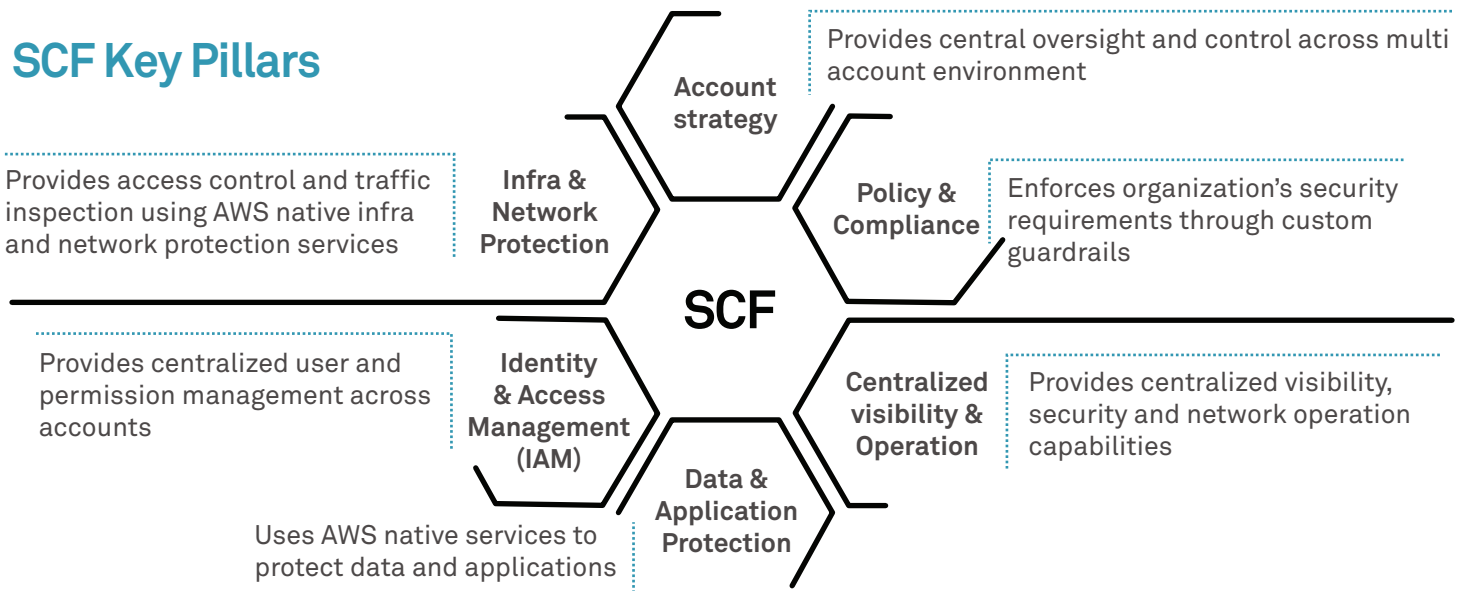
SCF Key Pillars

Provides central oversight and control across multi account environment

Account strategy

Provides access control and traffic inspection using AWS native infra and network protection services

Infra & Network Protection

Policy & Compliance

Enforces organization's security requirements through custom guardrails

SCF

Provides centralized user and permission management across accounts

Identity & Access Management (IAM)

Centralized visibility & Operation

Provides centralized visibility, security and network operation capabilities

Data & Application Protection

Uses AWS native services to protect data and applications